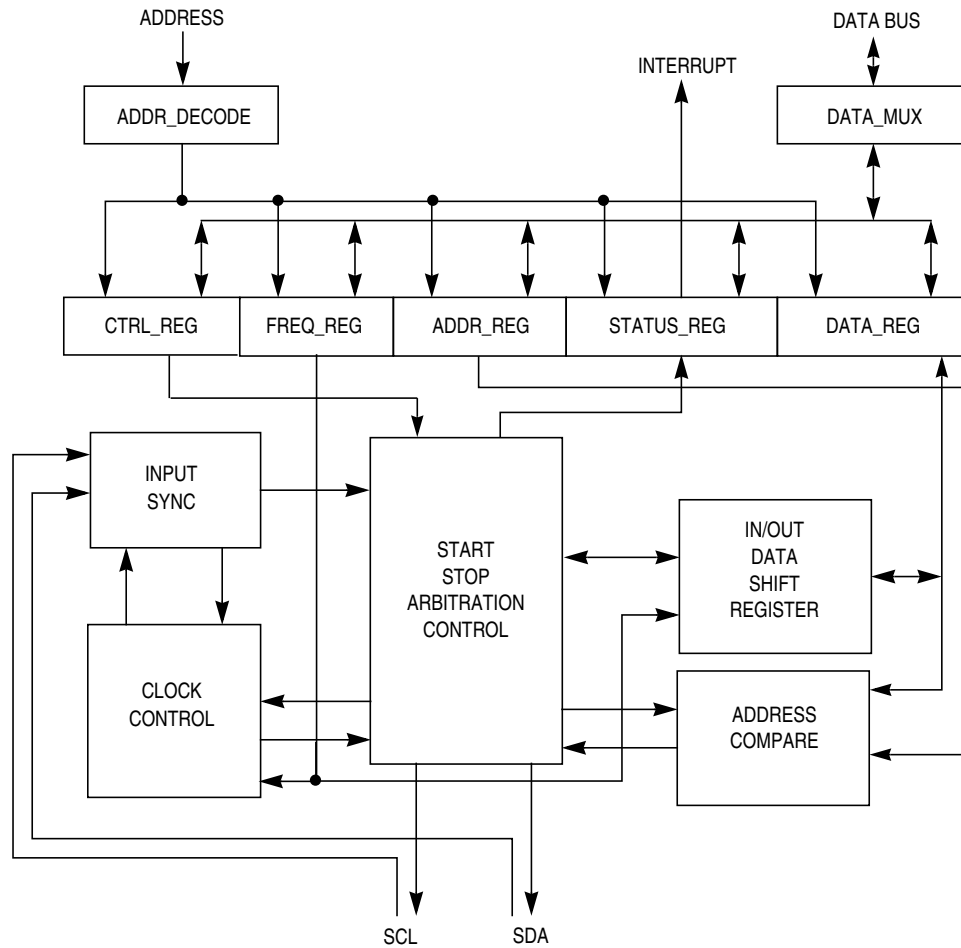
ADDRESS

DATA BUS

INTERRUPT

ADDR_DECODE

DATA_MUX

CTRL_REG

FREQ_REG

ADDR_REG

STATUS_REG

DATA_REG

INPUT SYNC

START STOP ARBITRATION CONTROL

IN/OUT DATA SHIFT REGISTER

CLOCK CONTROL

ADDRESS COMPARE

SCL

SDA